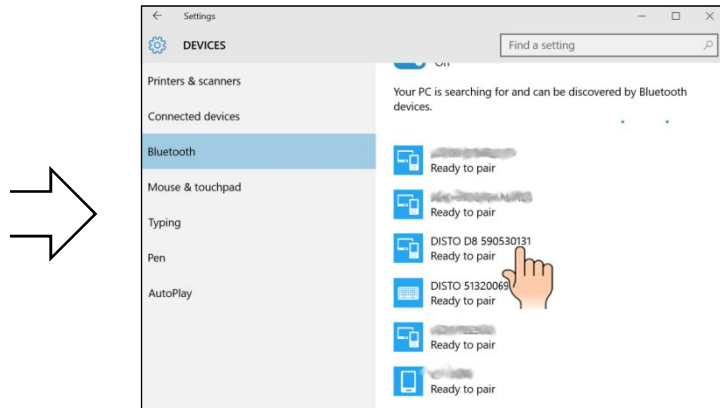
Settings

DEVICES

Find a setting

Printers & scanners

Connected devices

Bluetooth

Mouse & touchpad

Typing

Pen

AutoPlay

On

Your PC is searching for and can be discovered by Bluetooth devices.

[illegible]
Ready to pair

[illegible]
Ready to pair

DISTO D8 590530131
Ready to pair

DISTO 51320069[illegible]
Ready to pair

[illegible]
Ready to pair

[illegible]
Ready to pair